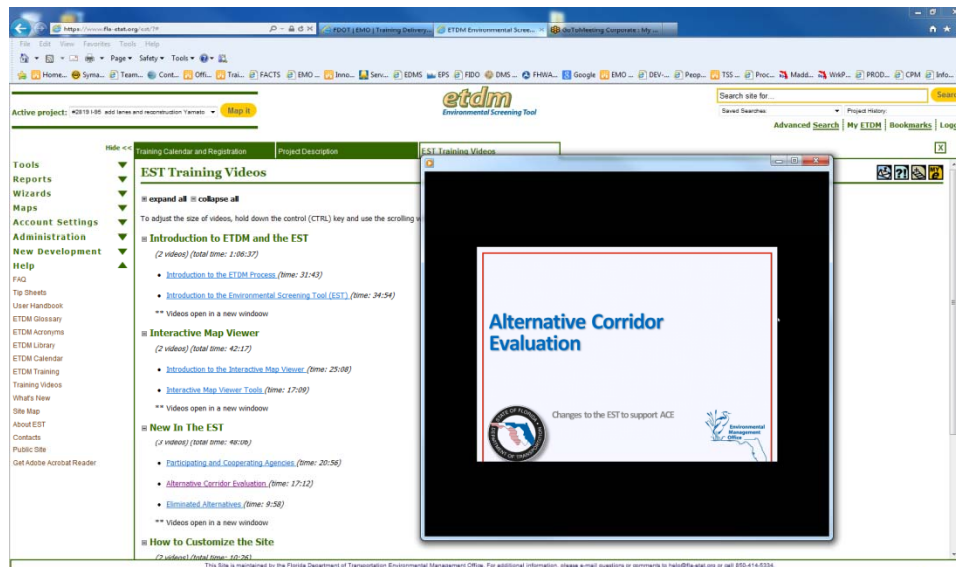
https://www.fla-etat.org/est/?
FDOT | EMO | Training Delivery...
ETDM Environmental Scree...
GoToMeeting Corporate | My ...
File Edit View Favorites Tools Help
Page ▾ Safety ▾ Tools ▾
Home... Syma... Team... Cont... Offi... Trai... FACTS EMO ... Inno... Serv... EDMS EPS FIDO DMS ... FHWA... Google EMO ... DEV-... Peop... TSS ... Proc... Madd... WrkP... PROD... CPM Info...

Active project: #2819 I-95 add lanes and reconstruction Yamato
Map it
etdm
Environmental Screening Tool
Search site for...
Saved Searches:
Project History:
Advanced Search | My ETDM | Bookmarks | Log

Hide <<
Training Calendar and Registration
Project Description
EST Training Videos

Tools
Reports
Wizards
Maps
Account Settings
Administration
New Development
Help
FAQ
Tip Sheets
User Handbook
ETDM Glossary
ETDM Acronyms
ETDM Library
ETDM Calendar
ETDM Training
Training Videos
What's New
Site Map
About EST
Contacts
Public Site
Get Adobe Acrobat Reader

EST Training Videos

expand all collapse all

To adjust the size of videos, hold down the control (CTRL) key and use the scrolling w

Introduction to ETDM and the EST
(2 videos) (total time: 1:06:37)
Introduction to the ETDM Process (time: 31:43)
Introduction to the Environmental Screening Tool (EST) (time: 34:54)
** Videos open in a new window

Interactive Map Viewer
(2 videos) (total time: 42:17)
Introduction to the Interactive Map Viewer (time: 25:08)
Interactive Map Viewer Tools (time: 17:09)
** Videos open in a new window

New In The EST
(3 videos) (total time: 48:06)
Participating and Cooperating Agencies (time: 20:56)
Alternative Corridor Evaluation (time: 17:12)
Eliminated Alternatives (time: 9:58)
** Videos open in a new window

How to Customize the Site
(2 videos) (total time: 10:26)

Alternative Corridor Evaluation
Changes to the EST to support ACE
Environmental Management Office

This Site is maintained by the Florida Department of Transportation Environmental Management Office. For additional information, please e-mail questions or comments to help@fla-etat.org or call 850-414-5334.